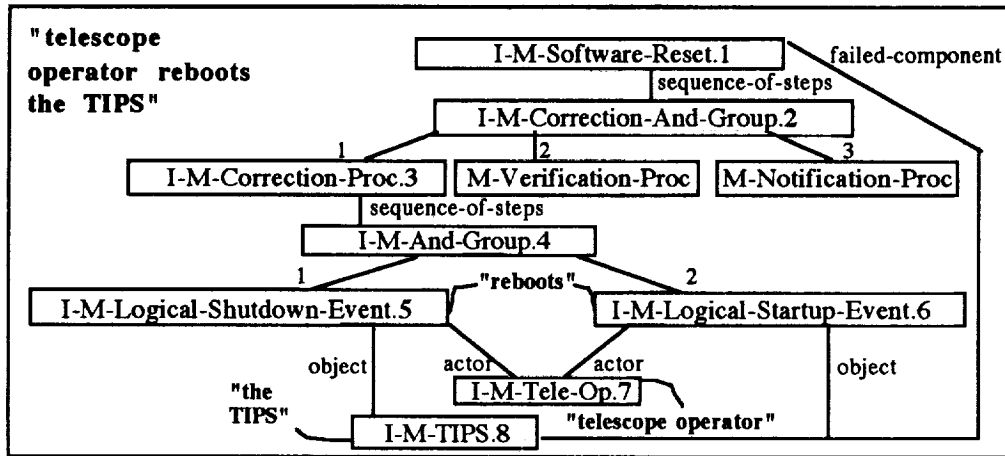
"telescope operator reboots the TIPS"

I-M-Software-Reset.1

failed-component

sequence-of-steps

I-M-Correction-And-Group.2

1

2

3

I-M-Correction-Proc.3

M-Verification-Proc

M-Notification-Proc

sequence-of-steps

I-M-And-Group.4

1

2

"reboots"

I-M-Logical-Shutdown-Event.5

I-M-Logical-Startup-Event.6

object

actor

actor

object

I-M-Tele-Op.7

"the TIPS"

"telescope operator"

I-M-TIPS.8